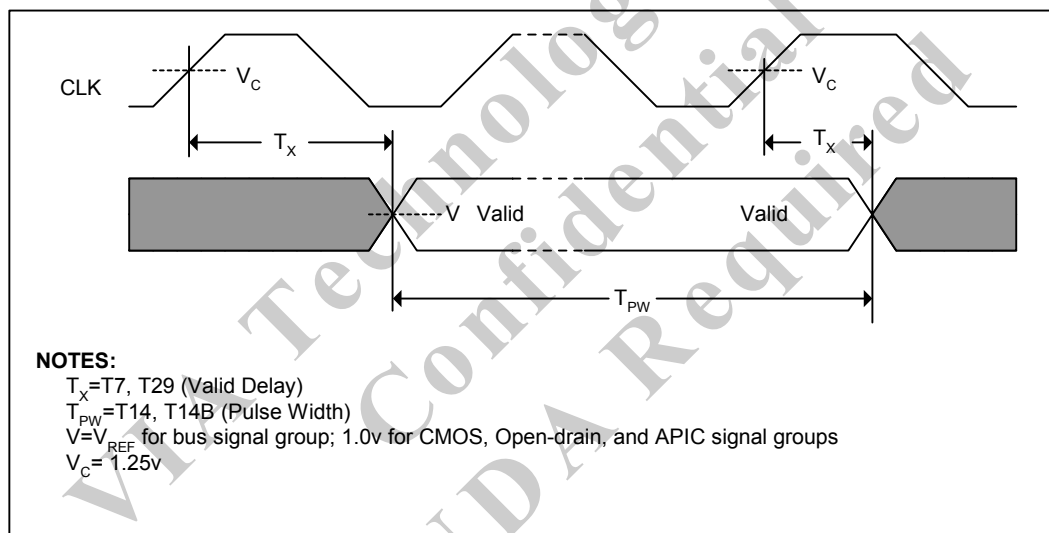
CLK

$V_C$

$V_C$

$T_X$

$T_x$

V Valid

Valid

$T_{PW}$

NOTES:
$T_X$=T7, T29 (Valid Delay)
$T_{PW}$=T14, T14B (Pulse Width)
$V=V_{REF}$ for bus signal group; 1.0v for CMOS, Open-drain, and APIC signal groups
$V_C$= 1.25v

VIA Technologies Confidential NDA Required